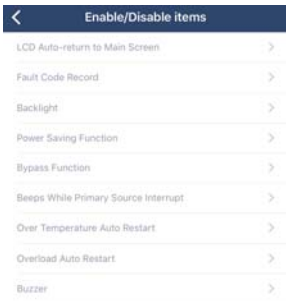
Enable/Disable items

LCD Auto-return to Main Screen

Fault Code Record

Backlight

Power Saving Function

Bypass Function

Beeps While Primary Source Interrupt

Over Temperature Auto Restart

Overload Auto Restart

Buzzer